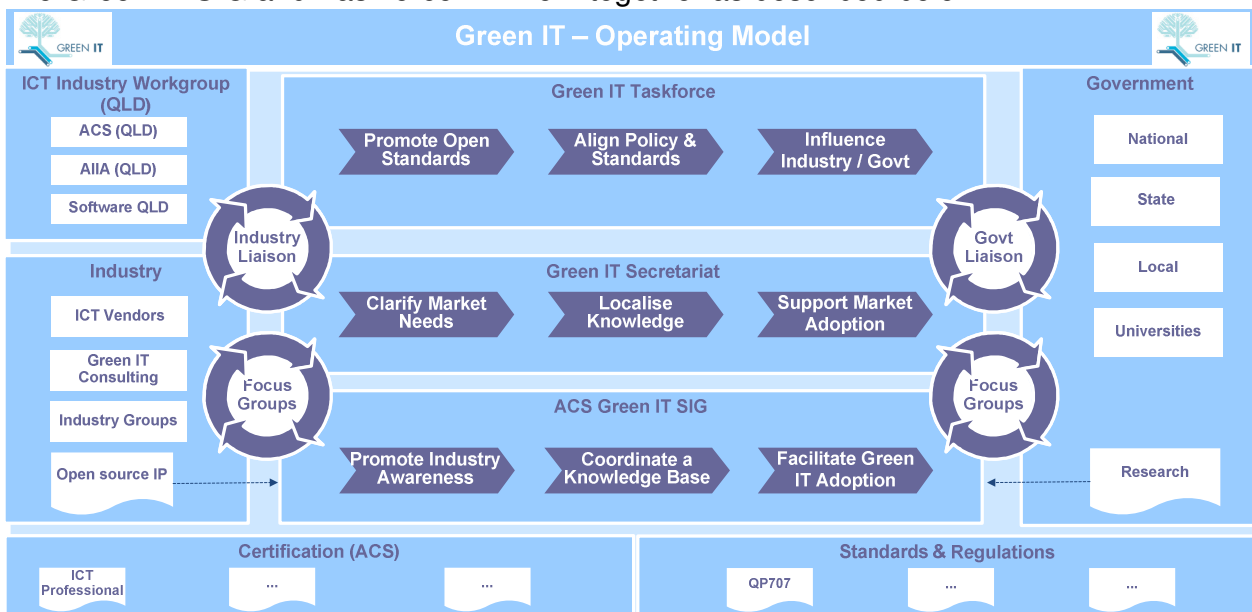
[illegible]

GREEN IT

Green IT – Operating Model

GREEN IT

ICT Industry Workgroup (QLD)

ACS (QLD)

AIIA (QLD)

Software QLD

Green IT Taskforce

Promote Open Standards

Align Policy & Standards

Influence Industry / Govt

Government

National

State

Local

Universities

Industry Liaison

Govt Liaison

Industry

ICT Vendors

Green IT Consulting

Industry Groups

Open source IP

Green IT Secretariat

Clarify Market Needs

Localise Knowledge

Support Market Adoption

Focus Groups

Focus Groups

ACS Green IT SIG

Promote Industry Awareness

Coordinate a Knowledge Base

Facilitate Green IT Adoption

Research

Certification (ACS)

ICT Professional

...

...

Standards & Regulations

QP707

...

...